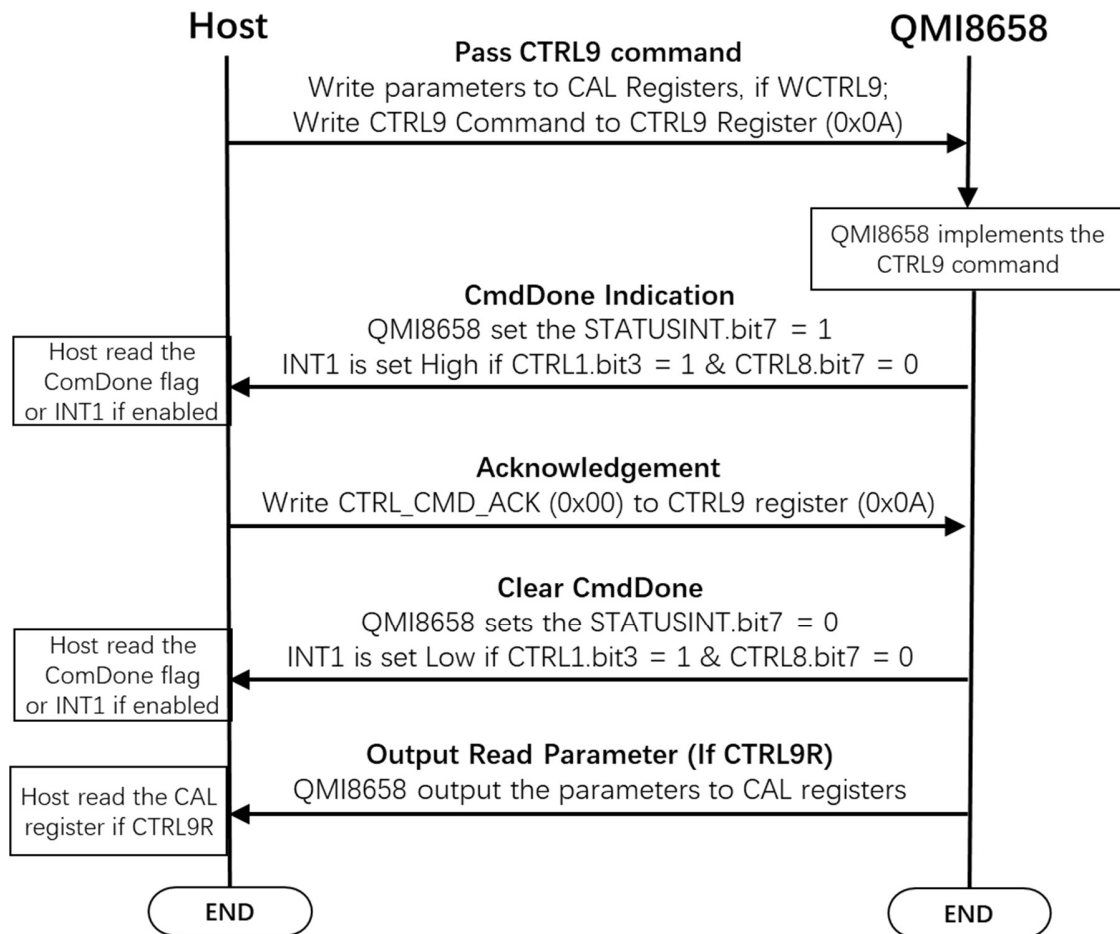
Host

QMI8658

Pass CTRL9 command
Write parameters to CAL Registers, if WCTRL9;
Write CTRL9 Command to CTRL9 Register (0x0A)

QMI8658 implements the CTRL9 command

CmdDone Indication
QMI8658 set the STATUSINT.bit7 = 1
INT1 is set High if CTRL1.bit3 = 1 & CTRL8.bit7 = 0

Host read the ComDone flag or INT1 if enabled

Acknowledgement
Write CTRL_CMD_ACK (0x00) to CTRL9 register (0x0A)

Clear CmdDone
QMI8658 sets the STATUSINT.bit7 = 0
INT1 is set Low if CTRL1.bit3 = 1 & CTRL8.bit7 = 0

Host read the ComDone flag or INT1 if enabled

Output Read Parameter (If CTRL9R)
QMI8658 output the parameters to CAL registers

Host read the CAL register if CTRL9R

END

END